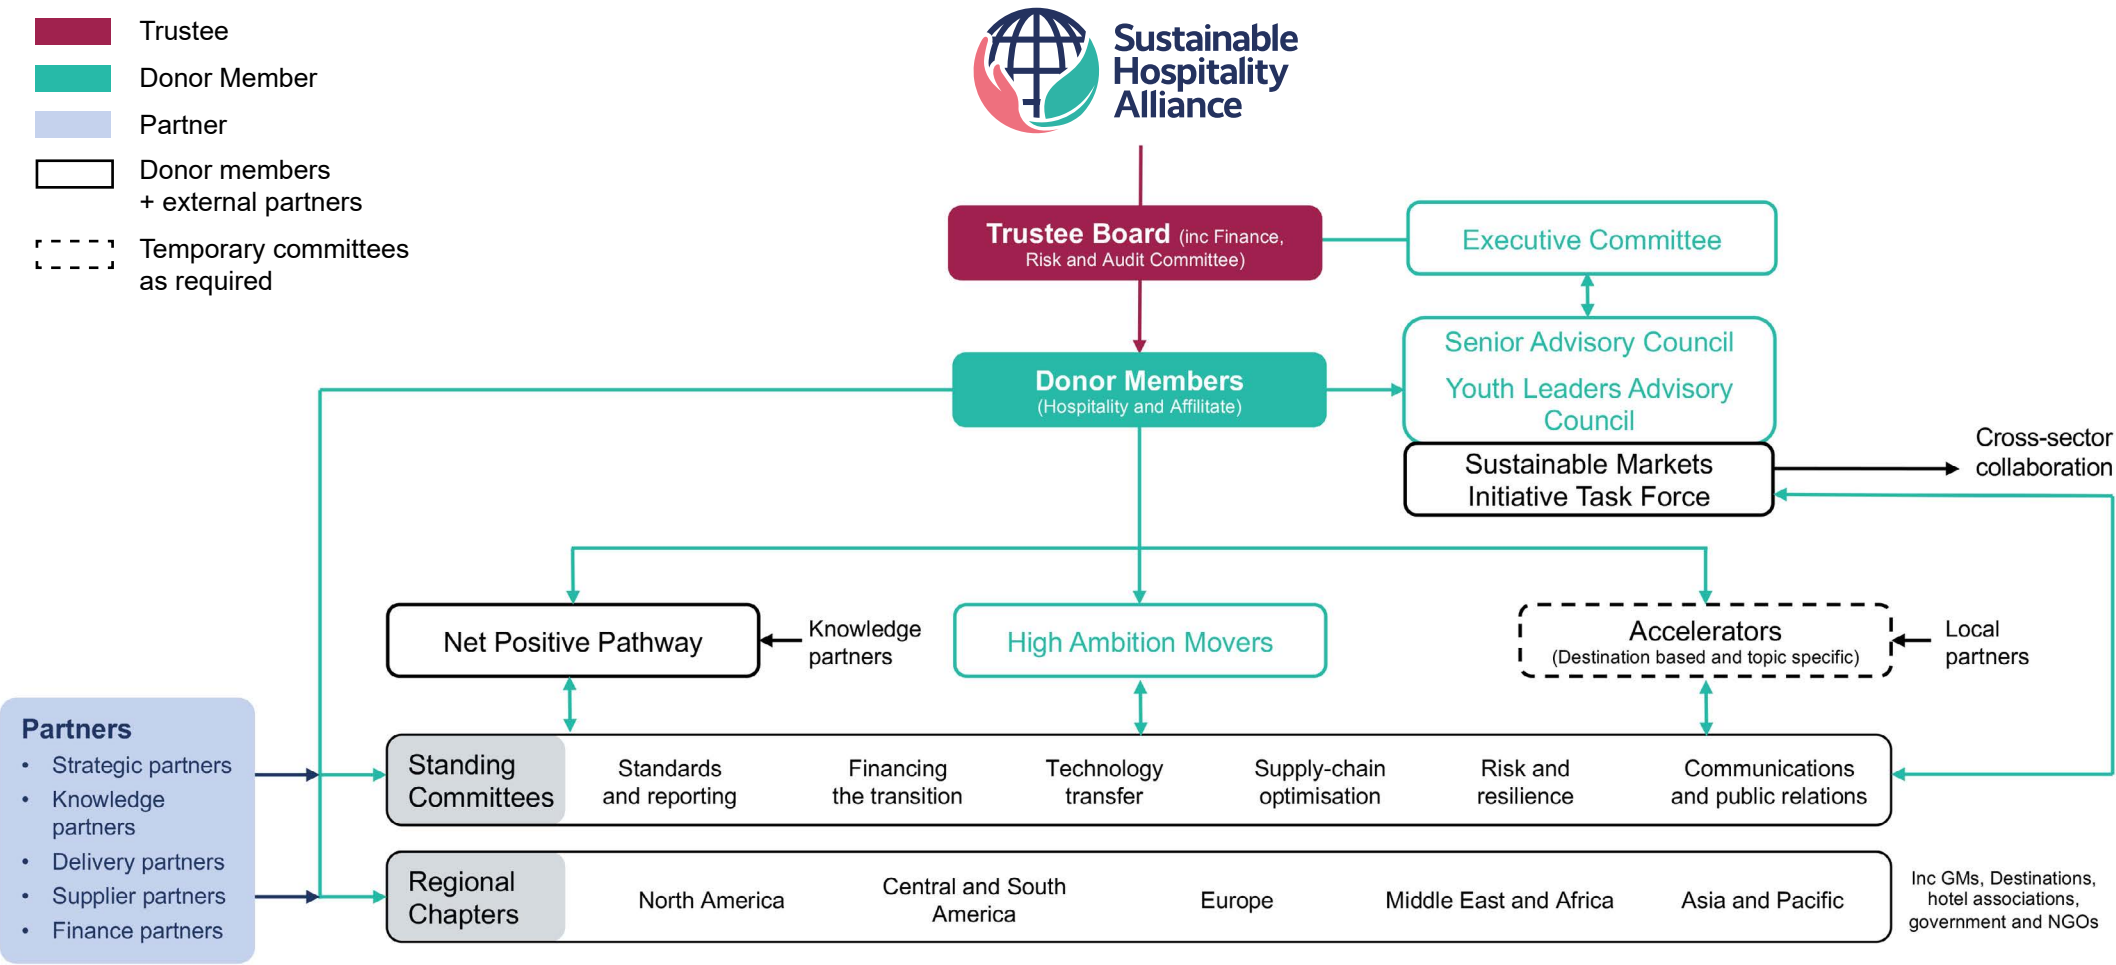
Trustee

Donor Member

Partner

Donor members + external partners

Temporary committees as required

Sustainable Hospitality Alliance

Trustee Board (inc Finance, Risk and Audit Committee)

Executive Committee

Senior Advisory Council

Youth Leaders Advisory Council

Donor Members (Hospitality and Affiliate)

Sustainable Markets Initiative Task Force

Cross-sector collaboration

Net Positive Pathway

Knowledge partners

High Ambition Movers

Accelerators (Destination based and topic specific)

Local partners

Partners
• Strategic partners
• Knowledge partners
• Delivery partners
• Supplier partners
• Finance partners

| Standing Committees | Standards and reporting | Financing the transition | Technology transfer | Supply-chain optimisation | Risk and resilience | Communications and public relations |
|---|---|---|---|---|---|---|

| Regional Chapters | North America | Central and South America | Europe | Middle East and Africa | Asia and Pacific |
|---|---|---|---|---|---|

Inc GMs, Destinations, hotel associations, government and NGOs